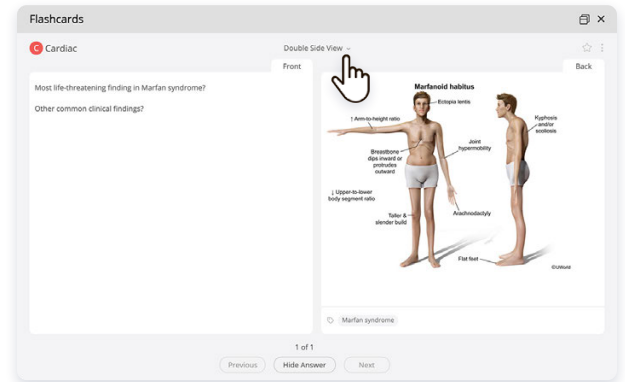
Flashcards

C Cardiac

Double Side View

Front

Most life-threatening finding in Marfan syndrome?

Other common clinical findings?

Back

Marfanoid habitus

Ectopia lentis

↑ Arm-to-height ratio

Kyphosis and/or scoliosis

Joint hypermobility

Breastbone dips inward or protrudes outward

↓ Upper-to-lower body segment ratio

Taller & slender build

Arachnodactyly

Flat feet

©UWorld

Marfan syndrome

1 of 1

Previous

Hide Answer

Next